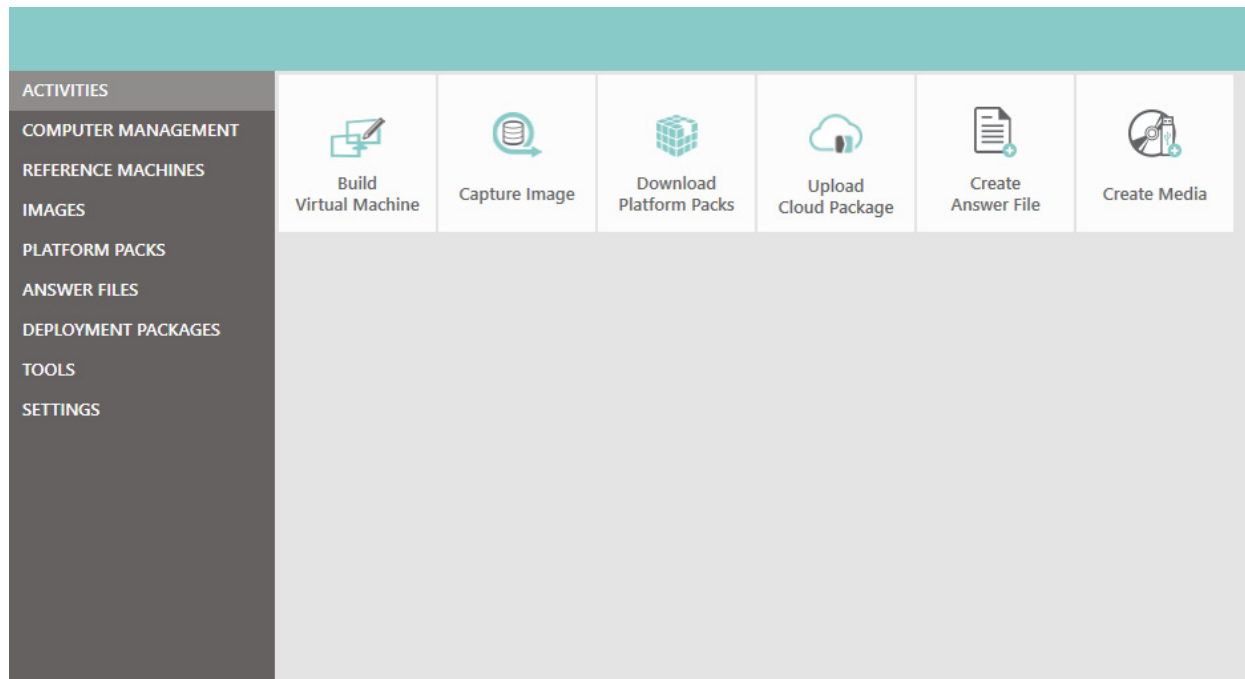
ACTIVITIES
COMPUTER MANAGEMENT
REFERENCE MACHINES
IMAGES
PLATFORM PACKS
ANSWER FILES
DEPLOYMENT PACKAGES
TOOLS
SETTINGS

Build Virtual Machine

Capture Image

Download Platform Packs

Upload Cloud Package

Create Answer File

Create Media